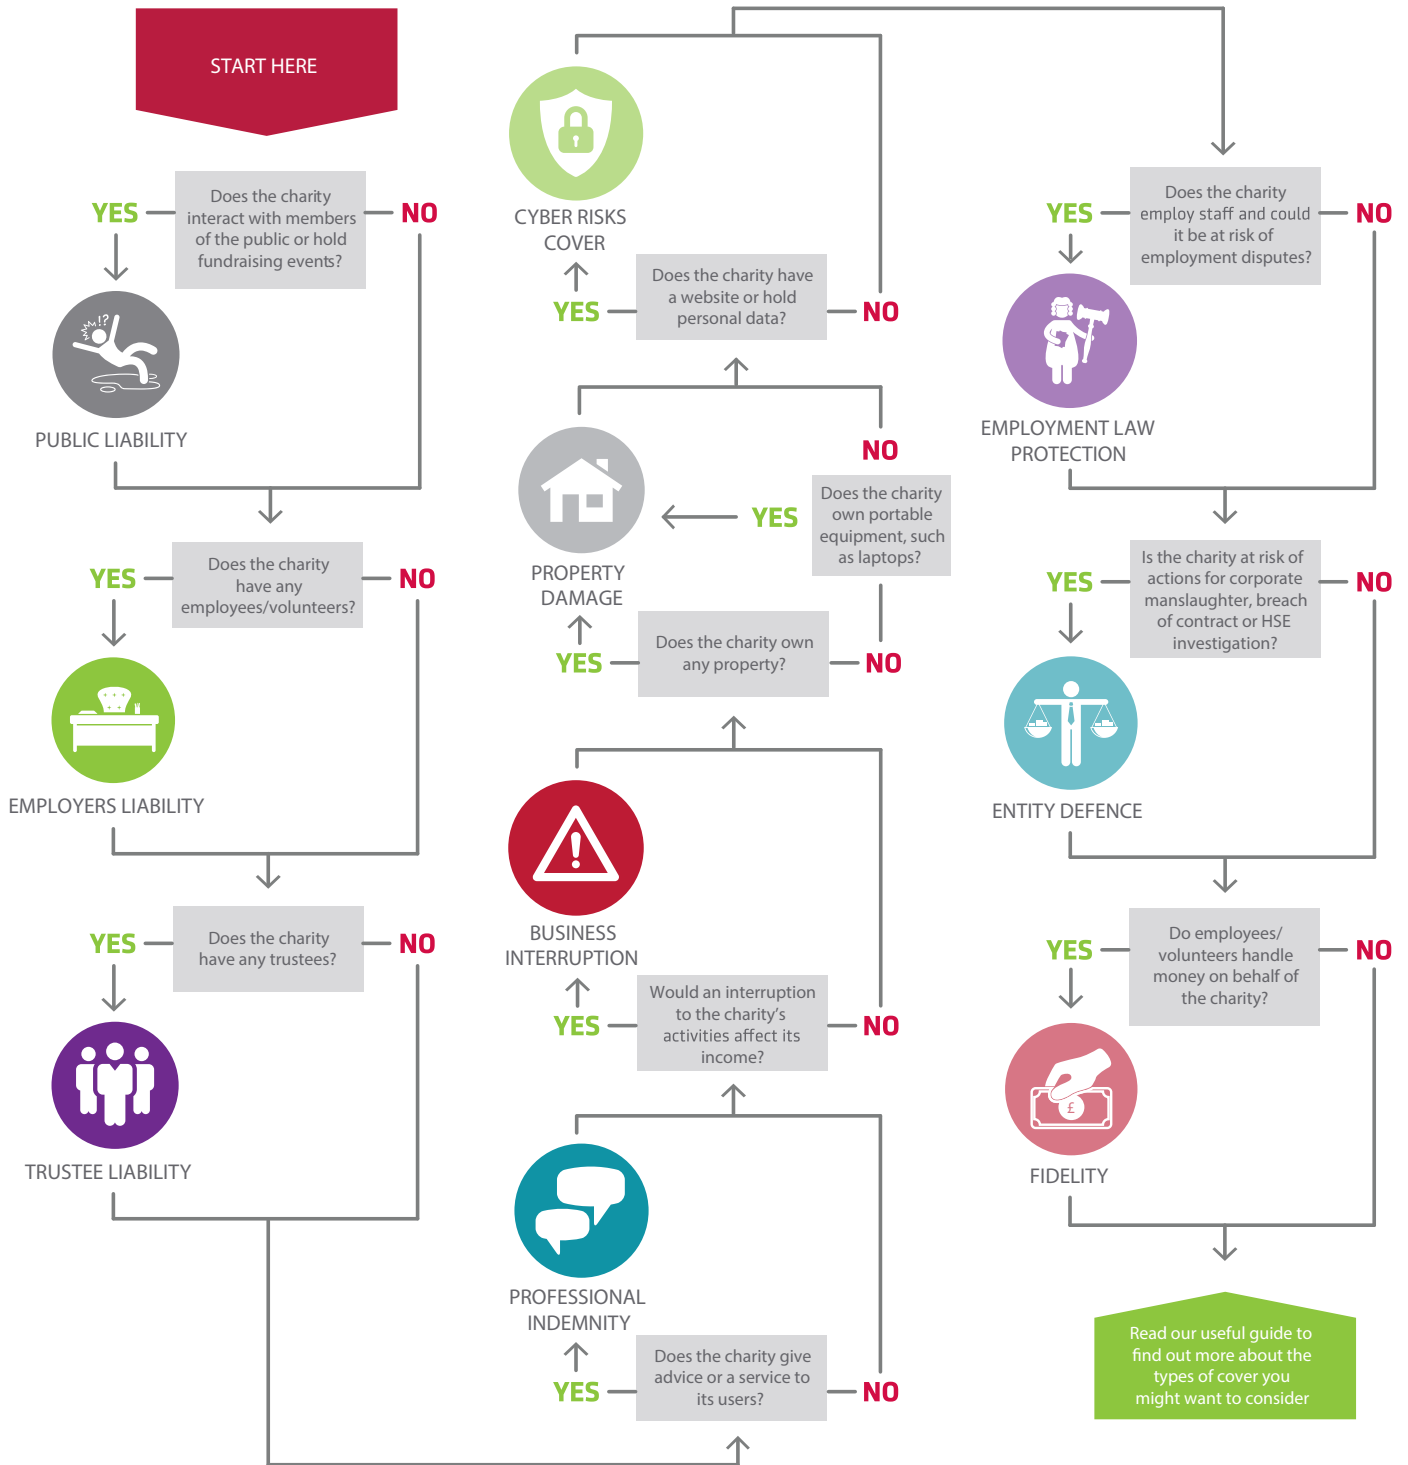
START HERE

YES
Does the charity interact with members of the public or hold fundraising events?
NO

PUBLIC LIABILITY

YES
Does the charity have any employees/volunteers?
NO

EMPLOYERS LIABILITY

YES
Does the charity have any trustees?
NO

TRUSTEE LIABILITY

CYBER RISKS COVER

YES
Does the charity have a website or hold personal data?
NO

NO

PROPERTY DAMAGE

YES
Does the charity own portable equipment, such as laptops?

YES
Does the charity own any property?
NO

BUSINESS INTERRUPTION

YES
Would an interruption to the charity's activities affect its income?
NO

PROFESSIONAL INDEMNITY

YES
Does the charity give advice or a service to its users?
NO

YES
Does the charity employ staff and could it be at risk of employment disputes?
NO

EMPLOYMENT LAW PROTECTION

YES
Is the charity at risk of actions for corporate manslaughter, breach of contract or HSE investigation?
NO

ENTITY DEFENCE

YES
Do employees/ volunteers handle money on behalf of the charity?
NO

£

FIDELITY

Read our useful guide to find out more about the types of cover you might want to consider